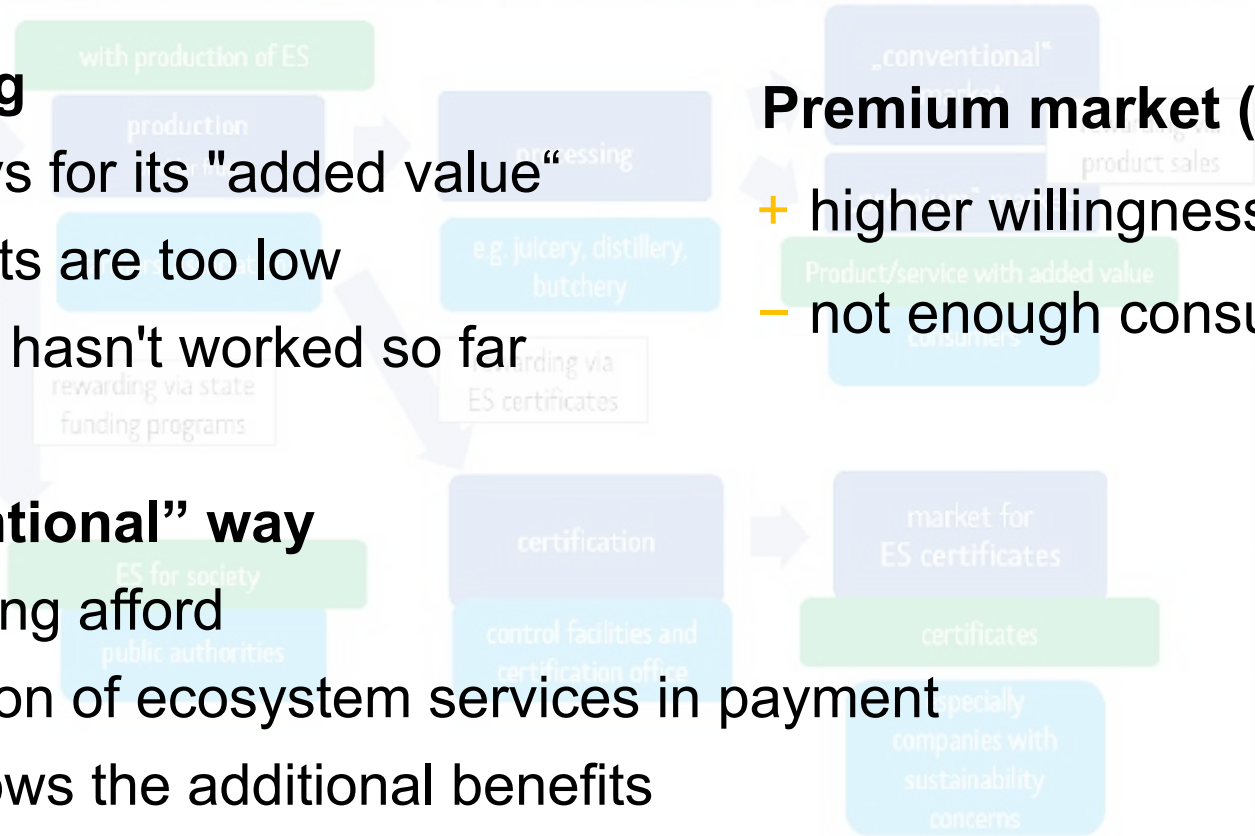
g
ys for its "added value"
ts are too low
hasn't worked so far

Premium market (
+ higher willingness
– not enough consu

tional" way
ng afford
on of ecosystem services in payment
ows the additional benefits

with production of ES
production
processing
e.g. juicery, distillery, butchery
rewarding via ES certificates
rewarding via state funding programs
„conventional" market
rewarding via product sales
Product/service with added value
consumers
certification
control facilities and certification office
market for ES certificates
certificates
especially companies with sustainability concerns
ES for society
public authorities